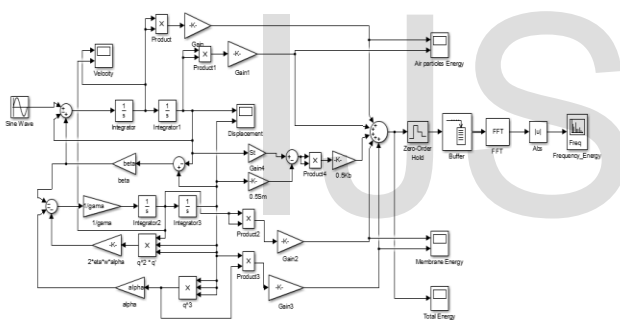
Product
-K-
Gain
Product1
-K-
Gain1
Air particles Energy
Velocity
Sine Wave
1/s
Integrator
1/s
Integrator1
Displacement
beta
beta
-K-
Gain4
-K-
0.5m
Product4
-K-
0.5Kb
Zero-Order Hold
Buffer
FFT
FFT
|u|
Abs
Freq
Frequency_Energy
1/gama
1/gama
1/s
Integrator2
1/s
Integrator3
Product2
-K-
Gain2
-K-
2*eta*w*alpha
q^2 * q'
Membrane Energy
Product3
-K-
Gain3
alpha
alpha
q^3
Total Energy